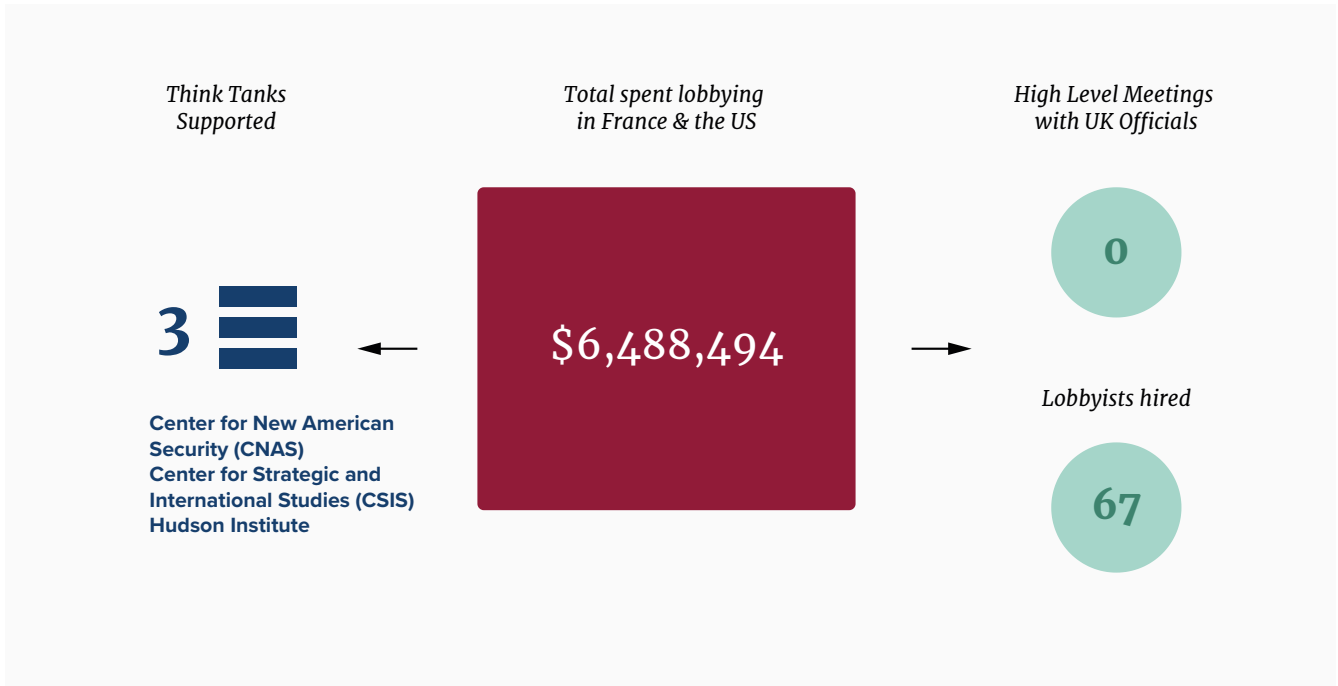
Think Tanks Supported

Total spent lobbying in France & the US

High Level Meetings with UK Officials

3

$6,488,494

0

Lobbyists hired

67

Center for New American Security (CNAS)
Center for Strategic and International Studies (CSIS)
Hudson Institute